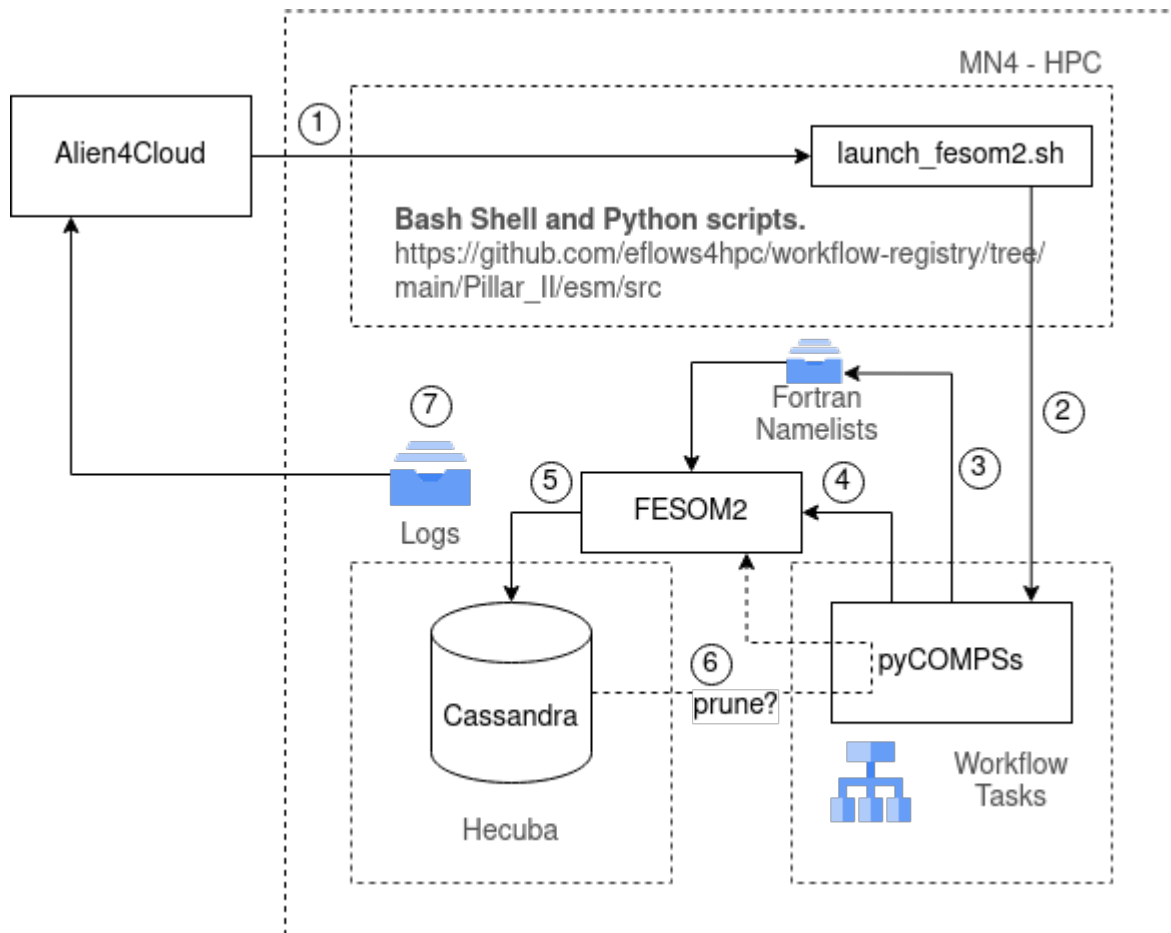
MN4 - HPC

Alien4Cloud

1

launch_fesom2.sh

**Bash Shell and Python scripts.**
https://github.com/eflows4hpc/workflow-registry/tree/main/Pillar_II/esm/src

Fortran Namelists

7

2

3

Logs

5

FESOM2

4

Cassandra

6

prune?

pyCOMPSs

Workflow Tasks

Hecuba